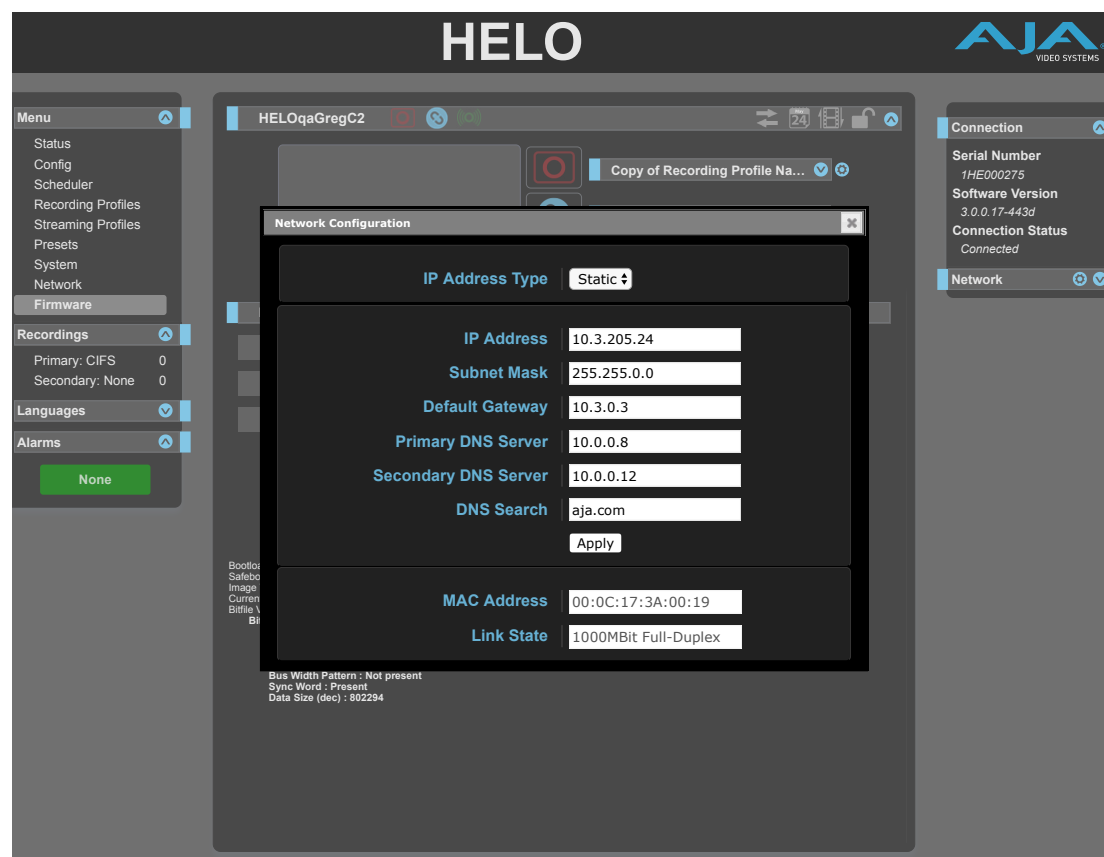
HELO

AJA
VIDEO SYSTEMS

Menu
Status
Config
Scheduler
Recording Profiles
Streaming Profiles
Presets
System
Network
Firmware

Recordings
Primary: CIFS 0
Secondary: None 0

Languages

Alarms

None

HELOqaGregC2

24

Copy of Recording Profile Na...

Network Configuration

IP Address Type Static

IP Address 10.3.205.24
Subnet Mask 255.255.0.0
Default Gateway 10.3.0.3
Primary DNS Server 10.0.0.8
Secondary DNS Server 10.0.0.12
DNS Search aja.com
Apply

MAC Address 00:0C:17:3A:00:19
Link State 1000MBit Full-Duplex

Bootlo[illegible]
Safebo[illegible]
Image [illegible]
Curren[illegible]
Bitfile V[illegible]
Bi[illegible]

Bus Width Pattern : Not present
Sync Word : Present
Data Size (dec) : 802294

Connection
Serial Number
1HE000275
Software Version
3.0.0.17-443d
Connection Status
Connected

Network